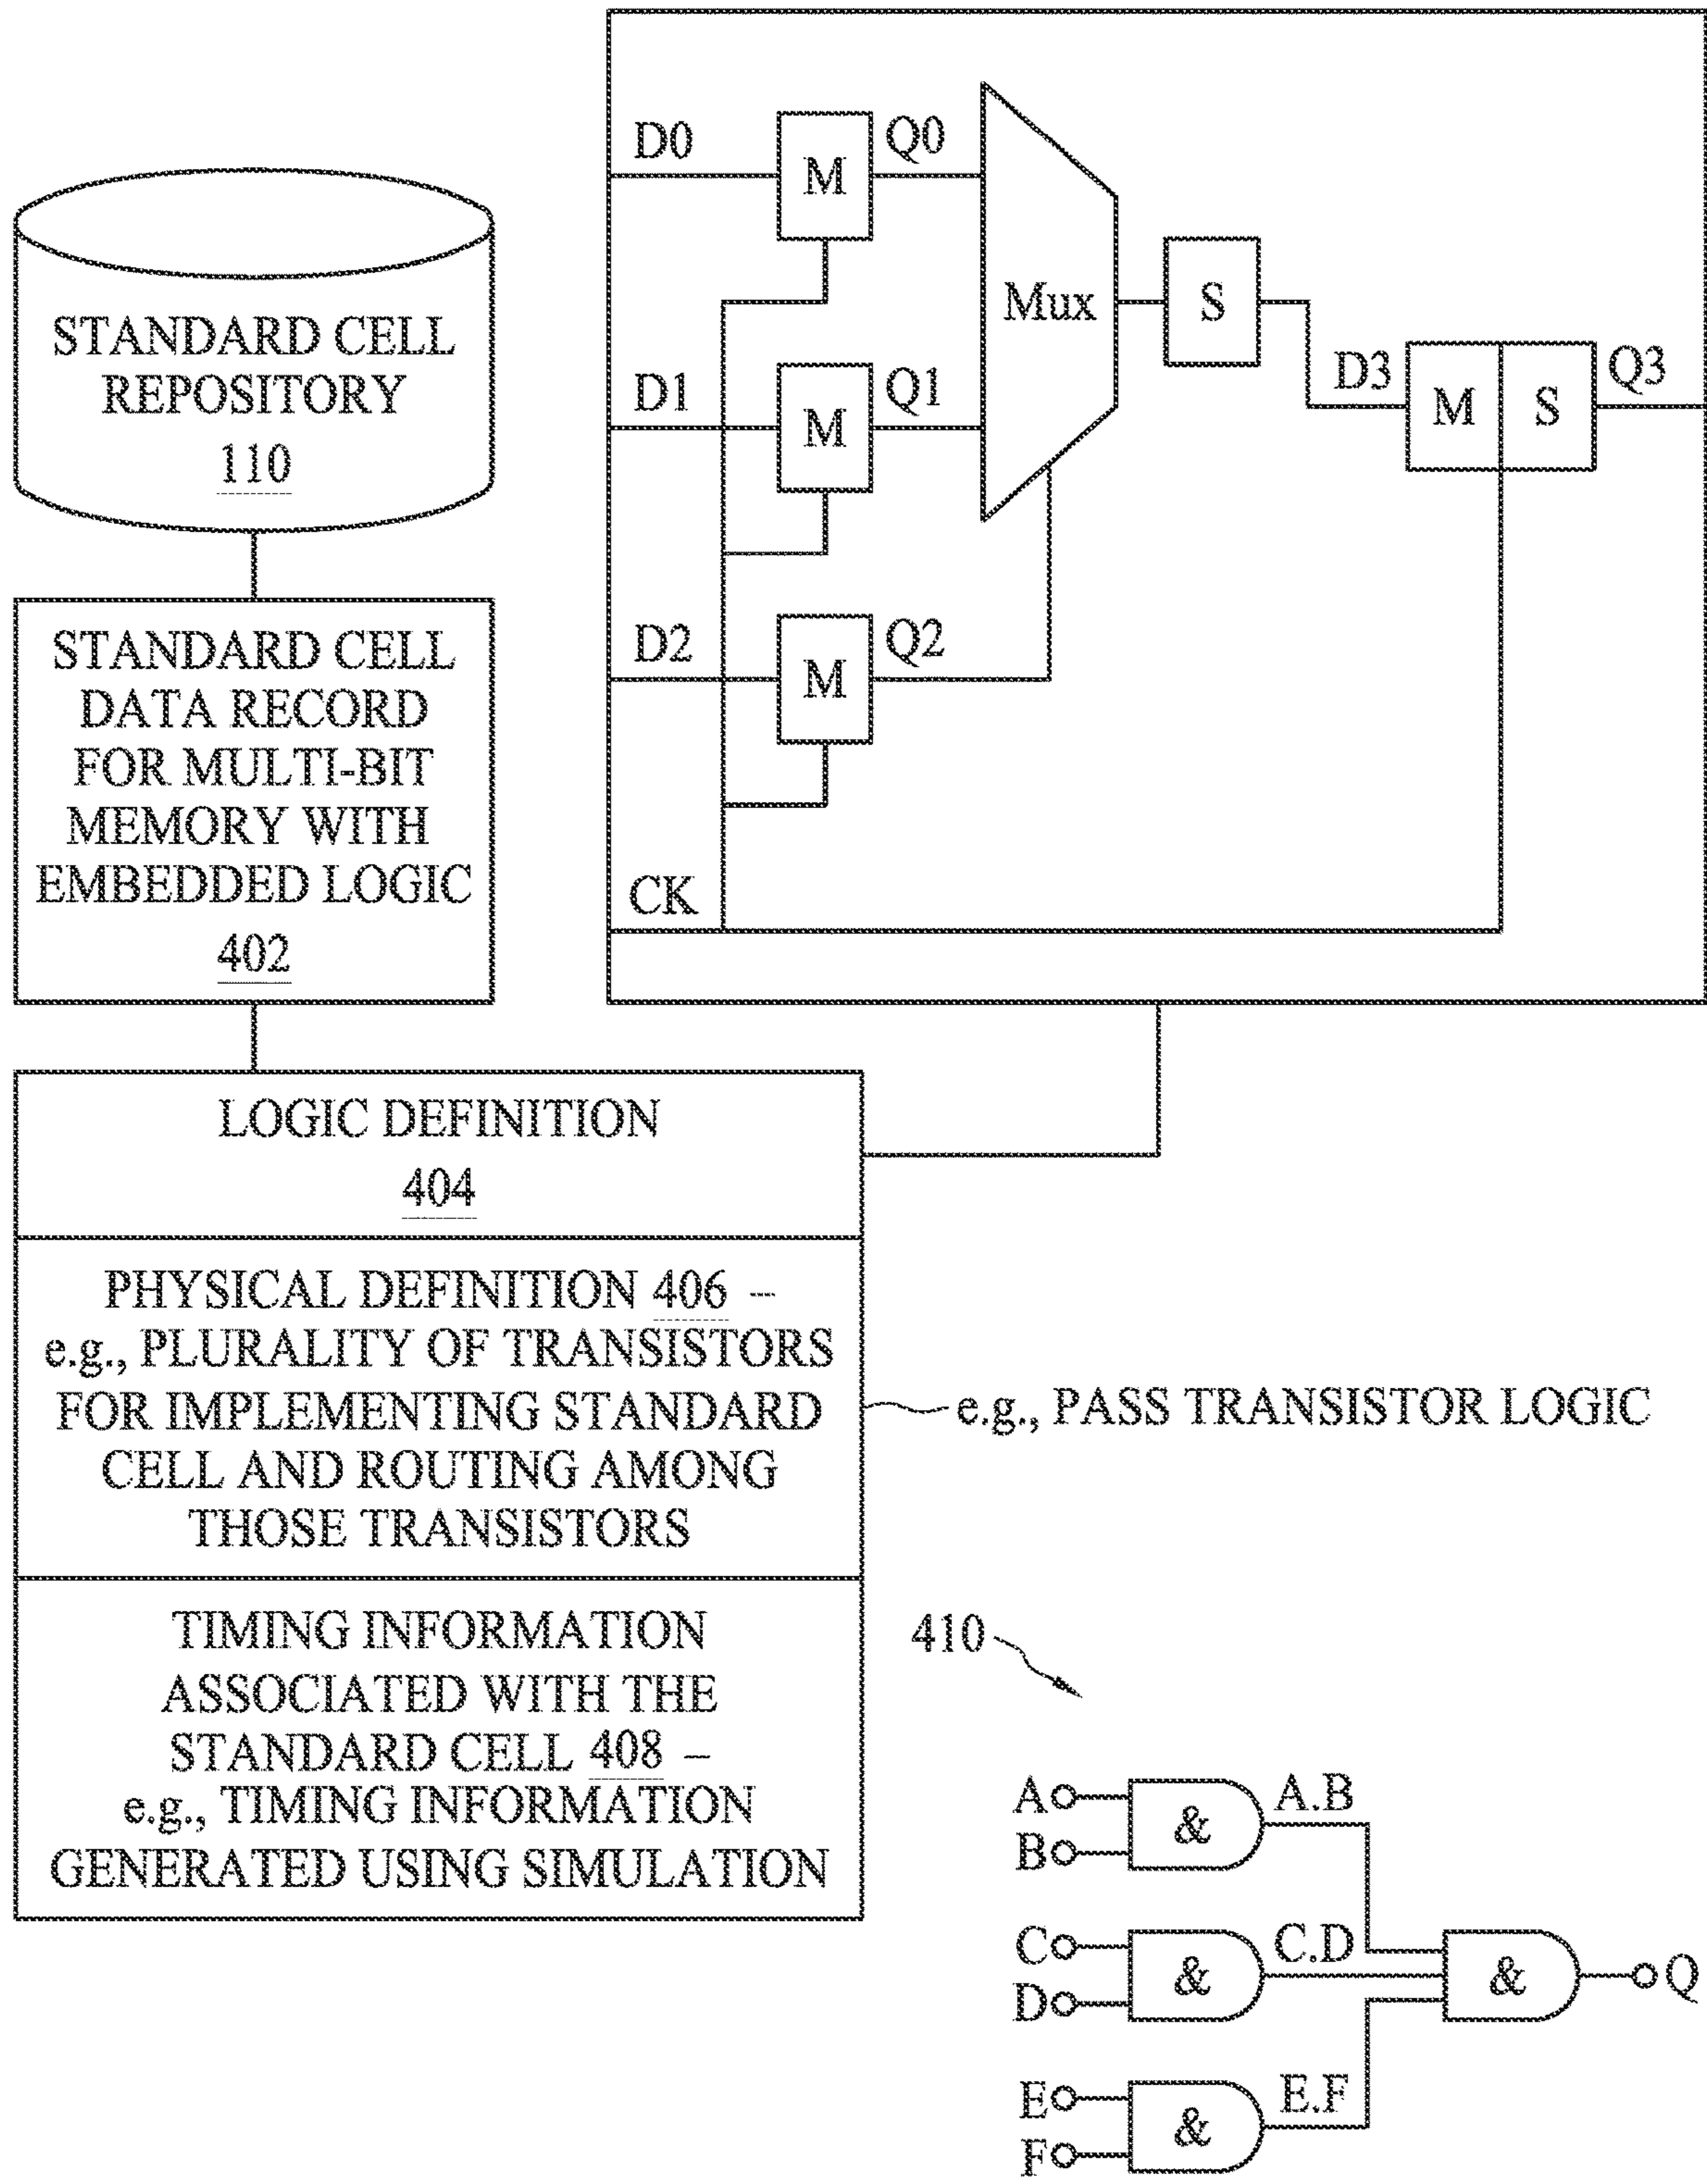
STANDARD CELL REPOSITORY
110

STANDARD CELL DATA RECORD FOR MULTI-BIT MEMORY WITH EMBEDDED LOGIC
402

D0
M
Q0
Mux
S
D1
M
Q1
D3
M
S
Q3
D2
M
Q2
CK

LOGIC DEFINITION
404

PHYSICAL DEFINITION 406 – e.g., PLURALITY OF TRANSISTORS FOR IMPLEMENTING STANDARD CELL AND ROUTING AMONG THOSE TRANSISTORS

e.g., PASS TRANSISTOR LOGIC

TIMING INFORMATION ASSOCIATED WITH THE STANDARD CELL 408 – e.g., TIMING INFORMATION GENERATED USING SIMULATION

410

A
B
&
A.B
C
D
&
C.D
&
Q
E
F
&
E.F